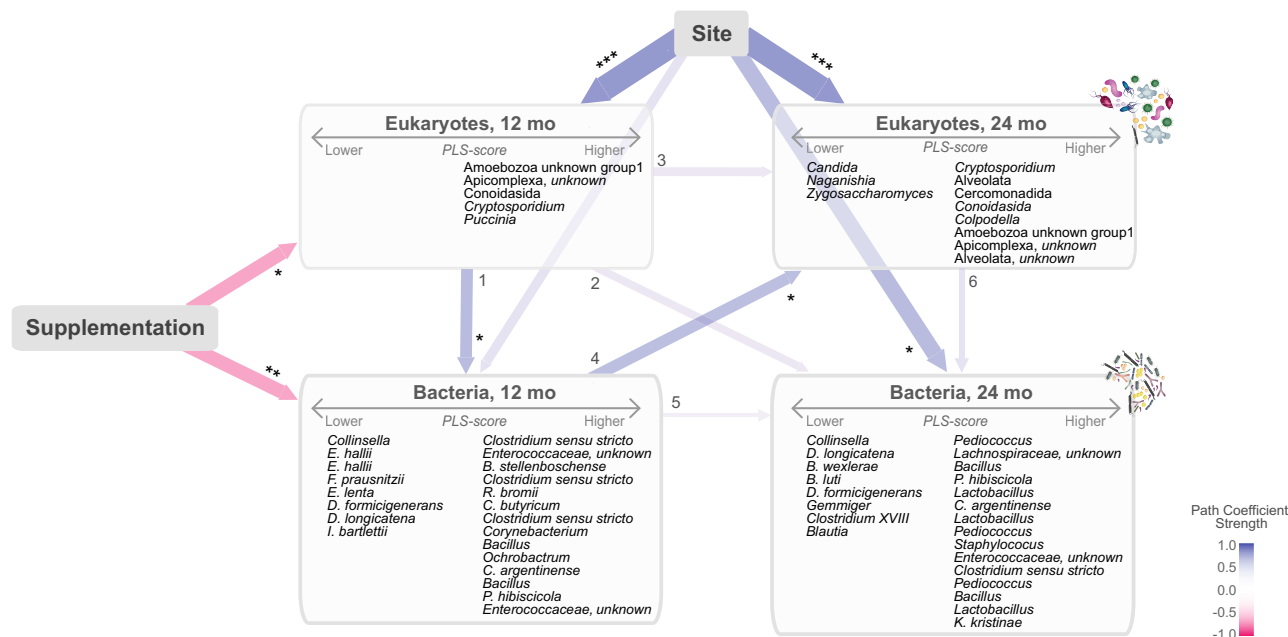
Site

***

***

Eukaryotes, 12 mo

Lower PLS-score Higher

Amoebozoa unknown group1
Apicomplexa, *unknown*
Conoidasida
*Cryptosporidium*
*Puccinia*

3

Eukaryotes, 24 mo

Lower PLS-score Higher

*Candida*
*Naganishia*
*Zygosaccharomyces*

*Cryptosporidium*
Alveolata
Cercomonadida
*Conoidasida*
*Colpodella*
Amoebozoa unknown group1
Apicomplexa, *unknown*
Alveolata, *unknown*

*

1

2

6

*

Supplementation

*

*

**

4

*

Bacteria, 12 mo

Lower PLS-score Higher

*Collinsella*
*E. hallii*
*E. hallii*
*F. prausnitzii*
*E. lenta*
*D. formicigenerans*
*D. longicatena*
*I. bartlettii*

*Clostridium sensu stricto*
*Enterococcaceae, unknown*
*B. stellenboschense*
*Clostridium sensu stricto*
*R. bromii*
*C. butyricum*
*Clostridium sensu stricto*
*Corynebacterium*
*Bacillus*
*Ochrobactrum*
*C. argentinense*
*Bacillus*
*P. hibiscicola*
*Enterococcaceae, unknown*

5

Bacteria, 24 mo

Lower PLS-score Higher

*Collinsella*
*D. longicatena*
*B. wexlerae*
*B. luti*
*D. formicigenerans*
*Gemmiger*
*Clostridium XVIII*
*Blautia*

*Pediococcus*
*Lachnospiraceae, unknown*
*Bacillus*
*P. hibiscicola*
*Lactobacillus*
*C. argentinense*
*Lactobacillus*
*Pediococcus*
*Staphylococus*
*Enterococcaceae, unknown*
*Clostridium sensu stricto*
*Pediococcus*
*Bacillus*
*Lactobacillus*
*K. kristinae*

Path Coefficient Strength
1.0
0.5
0.0
−0.5
−1.0